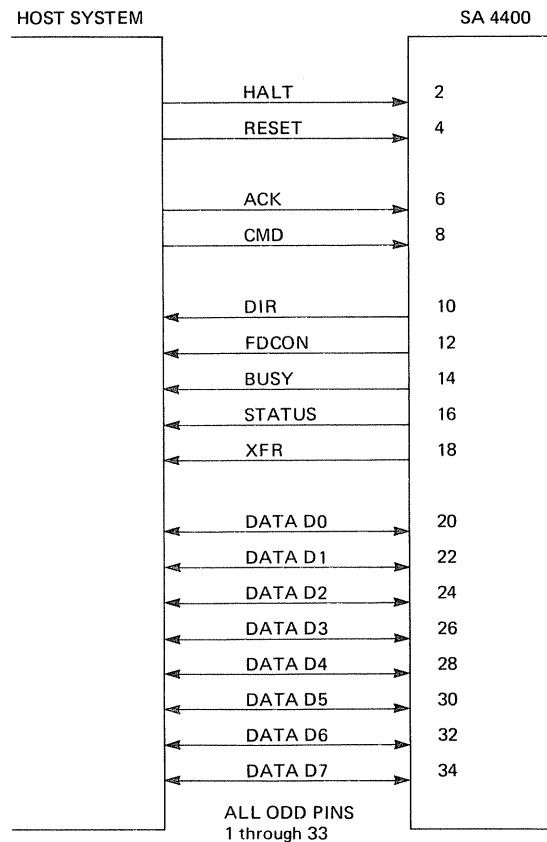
HOST SYSTEM

SA 4400

HALT 2

RESET 4

ACK 6

CMD 8

DIR 10

FDCON 12

BUSY 14

STATUS 16

XFR 18

DATA D0 20

DATA D1 22

DATA D2 24

DATA D3 26

DATA D4 28

DATA D5 30

DATA D6 32

DATA D7 34

ALL ODD PINS
1 through 33